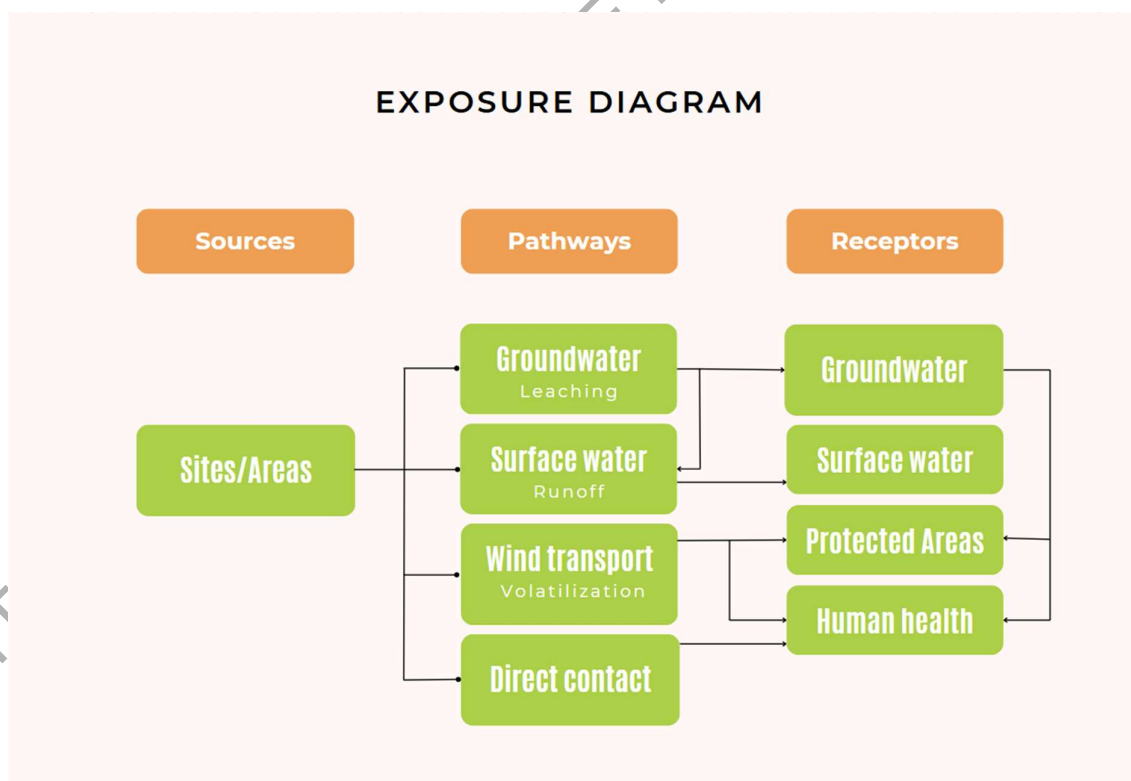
EXPOSURE DIAGRAM

Sources

Pathways

Receptors

Sites/Areas

Groundwater
Leaching

Surface water
Runoff

Wind transport
Volatilization

Direct contact

Groundwater

Surface water

Protected Areas

Human health